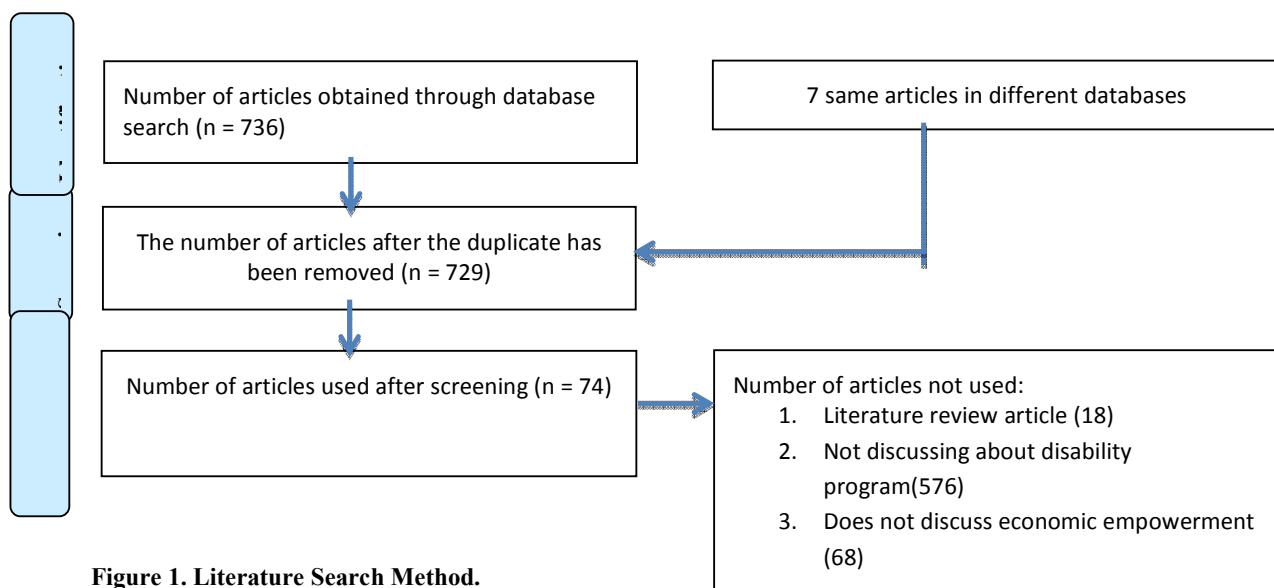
Number of articles obtained through database search (n = 736)

7 same articles in different databases

The number of articles after the duplicate has been removed (n = 729)

Number of articles used after screening (n = 74)

Number of articles not used:
1. Literature review article (18)
2. Not discussing about disability program(576)
3. Does not discuss economic empowerment (68)

Figure 1. Literature Search Method.